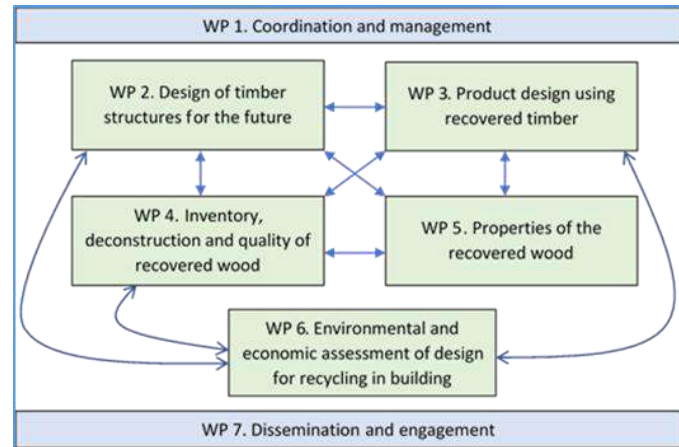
WP 1. Coordination and management

WP 2. Design of timber structures for the future

WP 3. Product design using recovered timber

WP 4. Inventory, deconstruction and quality of recovered wood

WP 5. Properties of the recovered wood

WP 6. Environmental and economic assessment of design for recycling in building

WP 7. Dissemination and engagement